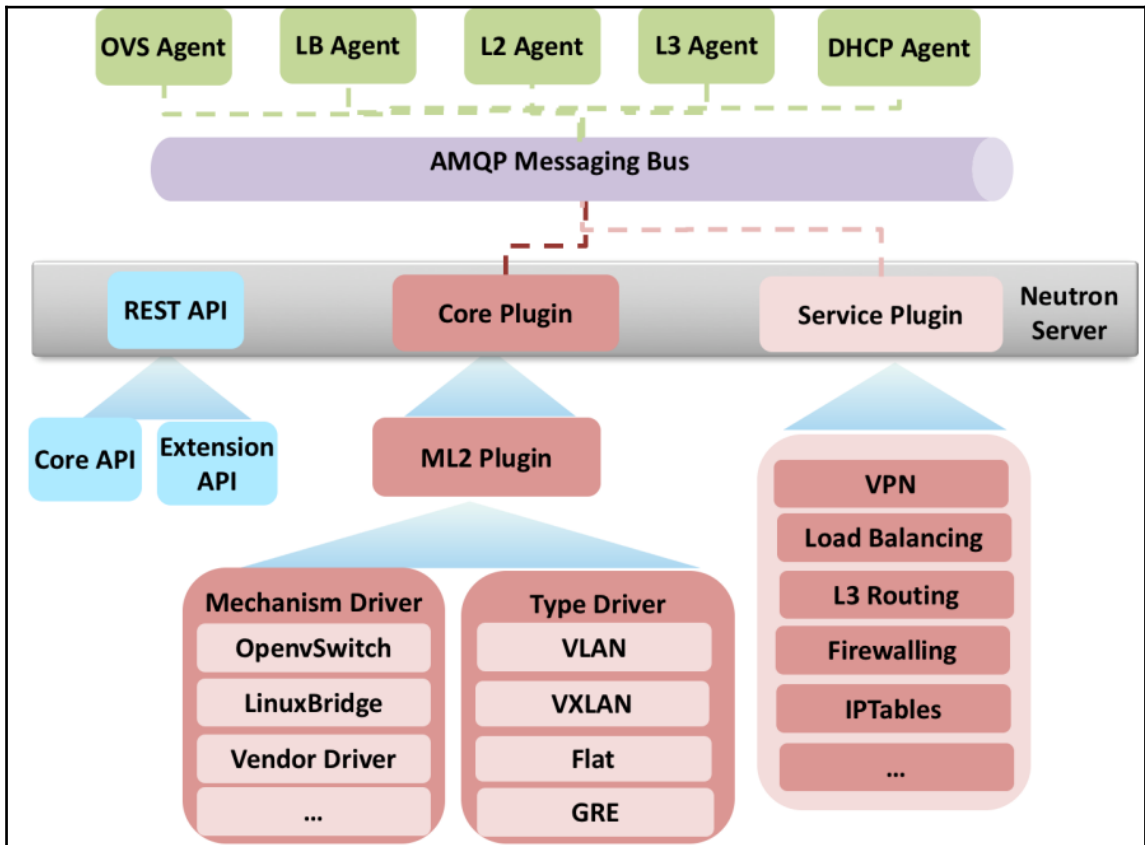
OVS Agent
LB Agent
L2 Agent
L3 Agent
DHCP Agent

AMQP Messaging Bus

REST API
Core Plugin
Service Plugin
Neutron Server

Core API
Extension API

ML2 Plugin

Mechanism Driver
OpenvSwitch
LinuxBridge
Vendor Driver
...

Type Driver
VLAN
VXLAN
Flat
GRE

VPN
Load Balancing
L3 Routing
Firewalling
IPTables
...